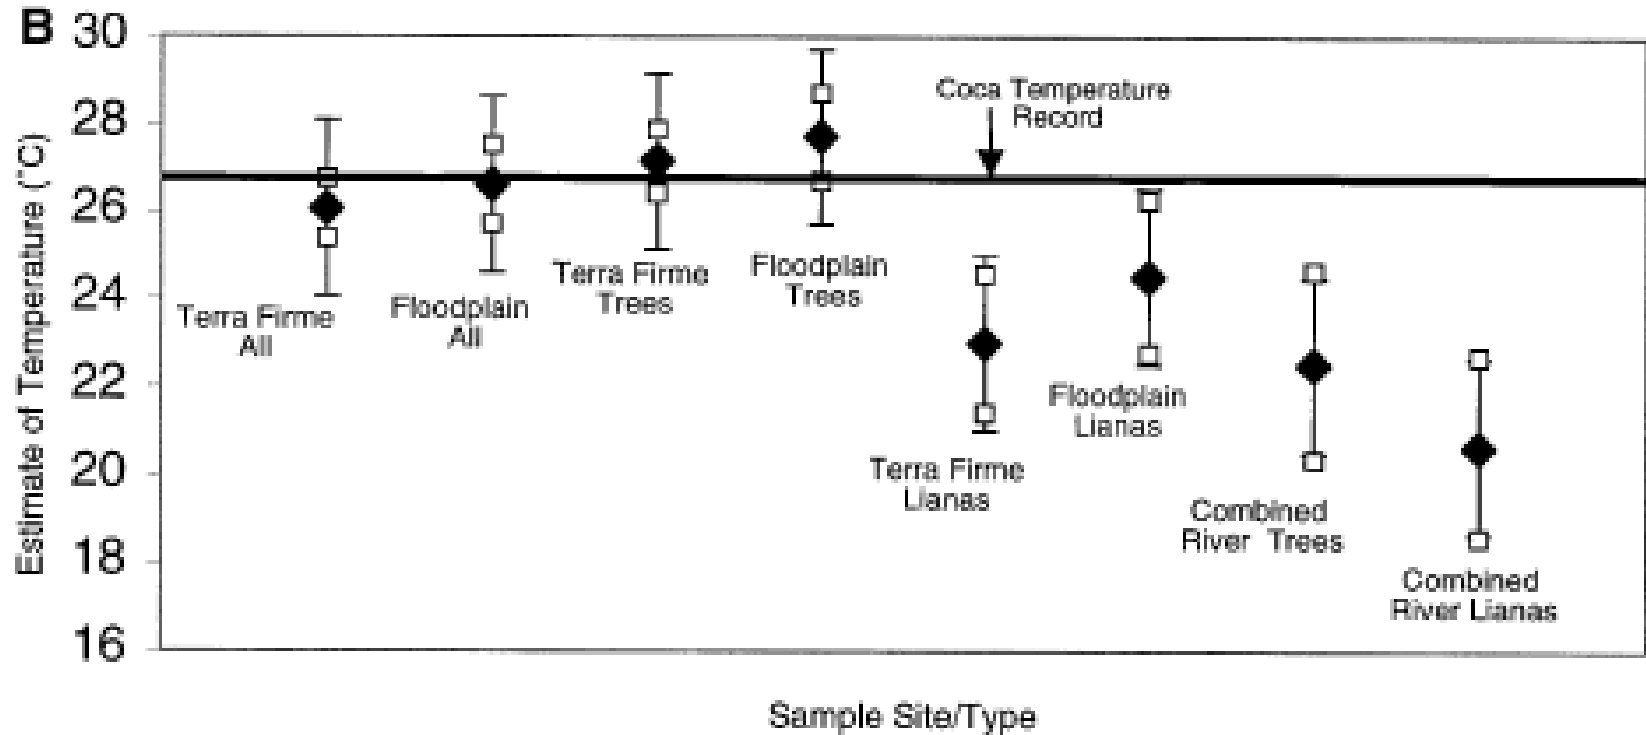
B

Estimate of Temperature (°C)

30
28
26
24
22
20
18
16

Coca Temperature Record

Terra Firme All

Floodplain All

Terra Firme Trees

Floodplain Trees

Terra Firme Lianas

Floodplain Lianas

Combined River Trees

Combined River Lianas

Sample Site/Type